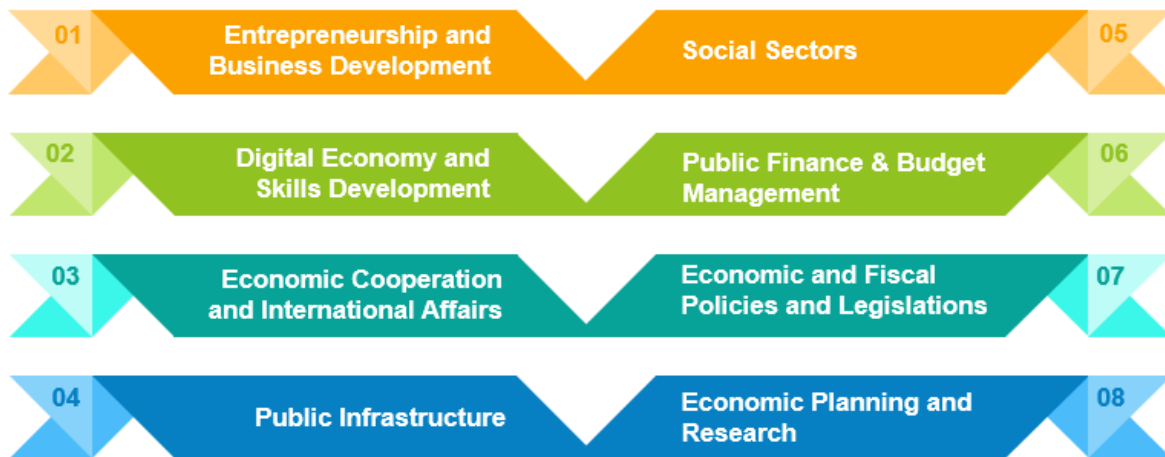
01
Entrepreneurship and Business Development

Social Sectors
05

02
Digital Economy and Skills Development

Public Finance & Budget Management
06

03
Economic Cooperation and International Affairs

Economic and Fiscal Policies and Legislations
07

04
Public Infrastructure

Economic Planning and Research
08